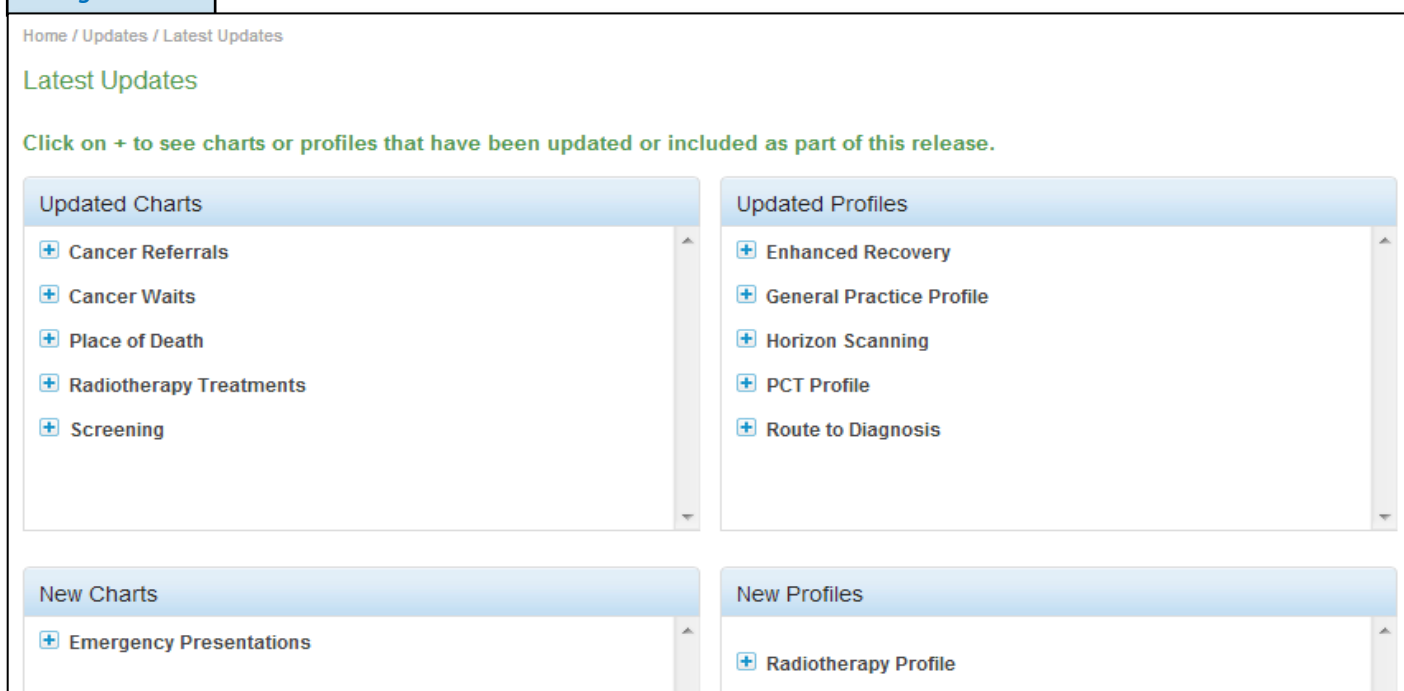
Home / Updates / Latest Updates

Latest Updates

Click on + to see charts or profiles that have been updated or included as part of this release.

Updated Charts

+ Cancer Referrals

+ Cancer Waits

+ Place of Death

+ Radiotherapy Treatments

+ Screening

Updated Profiles

+ Enhanced Recovery

+ General Practice Profile

+ Horizon Scanning

+ PCT Profile

+ Route to Diagnosis

New Charts

+ Emergency Presentations

New Profiles

+ Radiotherapy Profile